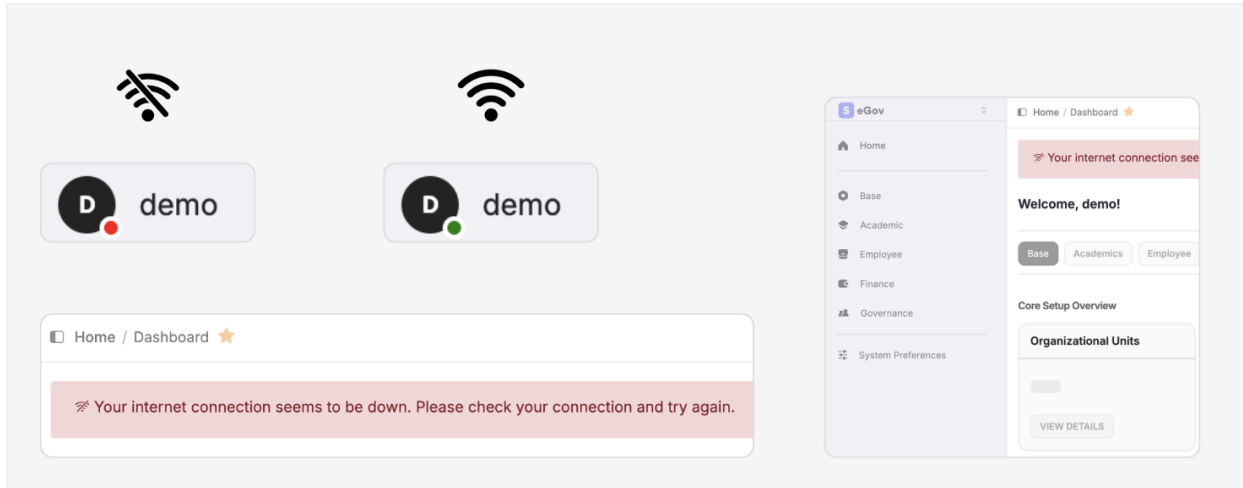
D demo

D demo

Home / Dashboard

Your internet connection seems to be down. Please check your connection and try again.

S eGov

Home

Base

Academic

Employee

Finance

Governance

System Preferences

Home / Dashboard

Your internet connection see

Welcome, demo!

Base Academics Employee

Core Setup Overview

Organizational Units

VIEW DETAILS